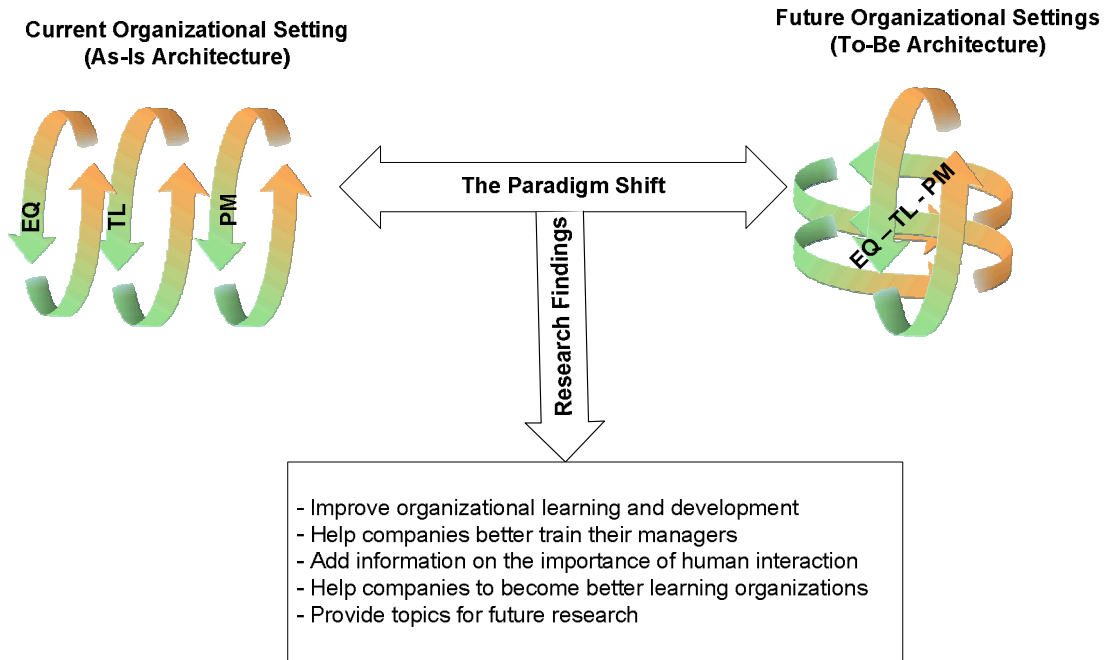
Current Organizational Setting
(As-Is Architecture)

Future Organizational Settings
(To-Be Architecture)

EQ

TL

PM

The Paradigm Shift

EQ – TL - PM

Research Findings

- Improve organizational learning and development
- Help companies better train their managers
- Add information on the importance of human interaction
- Help companies to become better learning organizations
- Provide topics for future research